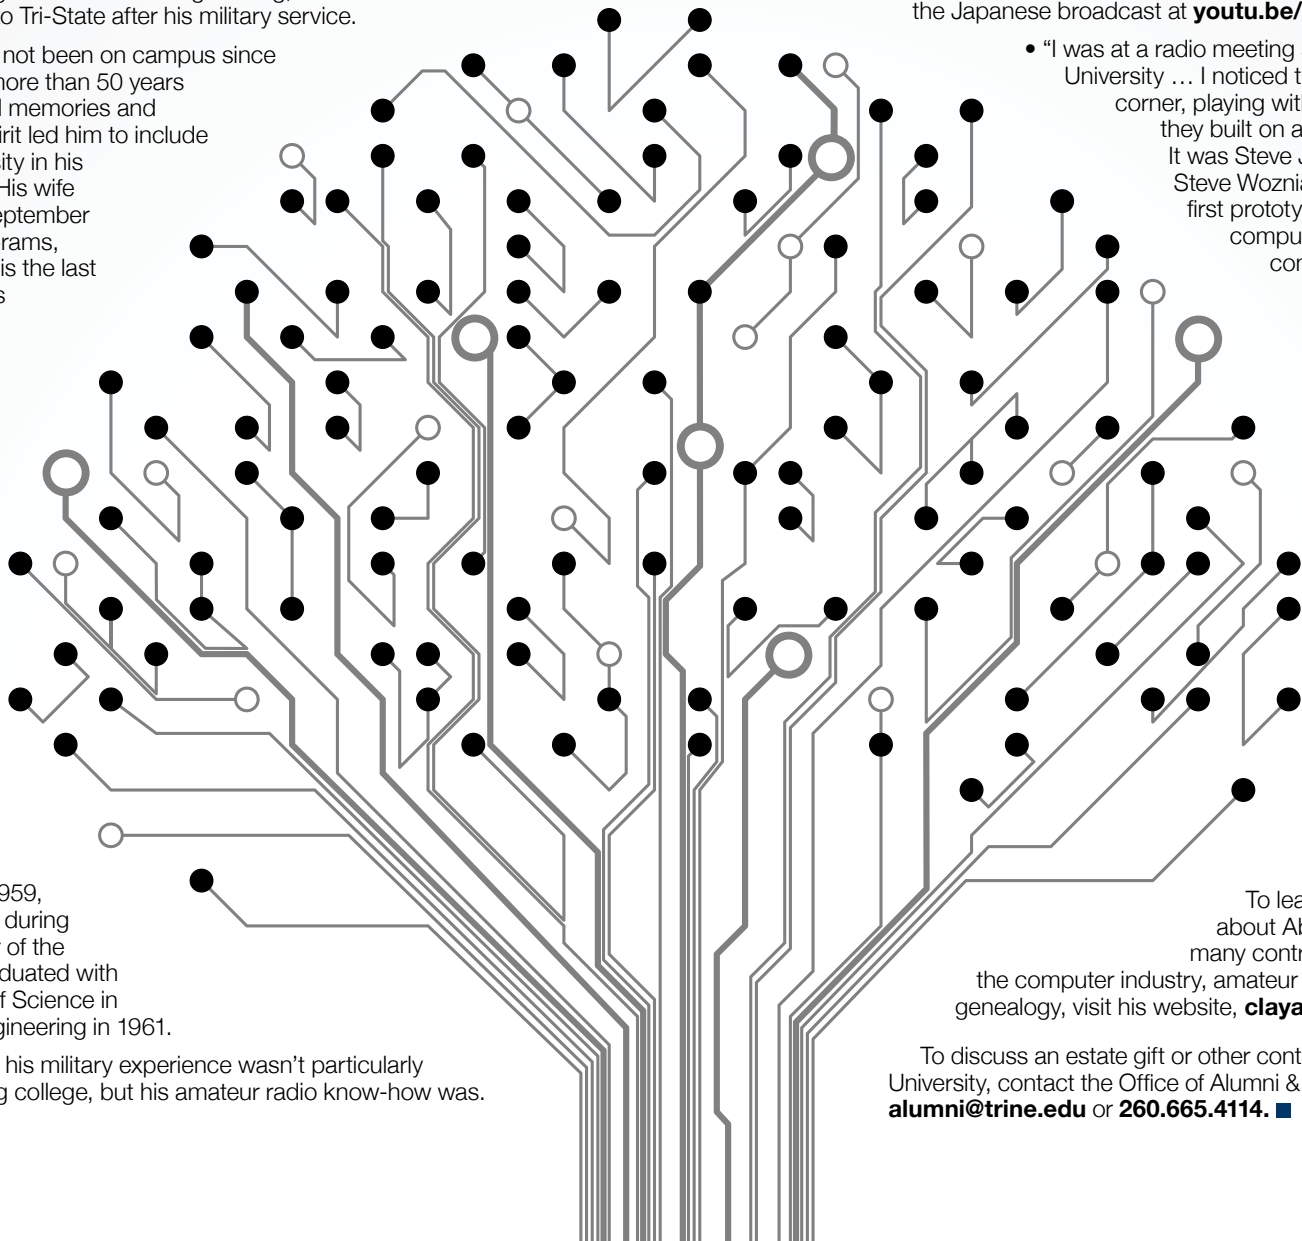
o Tri-State after his military service.

not been on campus since more than 50 years l memories and irit led him to include ity in his His wife eptember rams, is the last s

959, during of the duated with f Science in gineering in 1961.

his military experience wasn't particularly g college, but his amateur radio know-how was.

the Japanese broadcast at **youtu.be/**

• "I was at a radio meeting University … I noticed t corner, playing wit they built on a It was Steve J Steve Woznia first prototy compu cor

To lea about Al many contr the computer industry, amateur genealogy, visit his website, **claya**

To discuss an estate gift or other cont University, contact the Office of Alumni & **alumni@trine.edu** or **260.665.4114.**